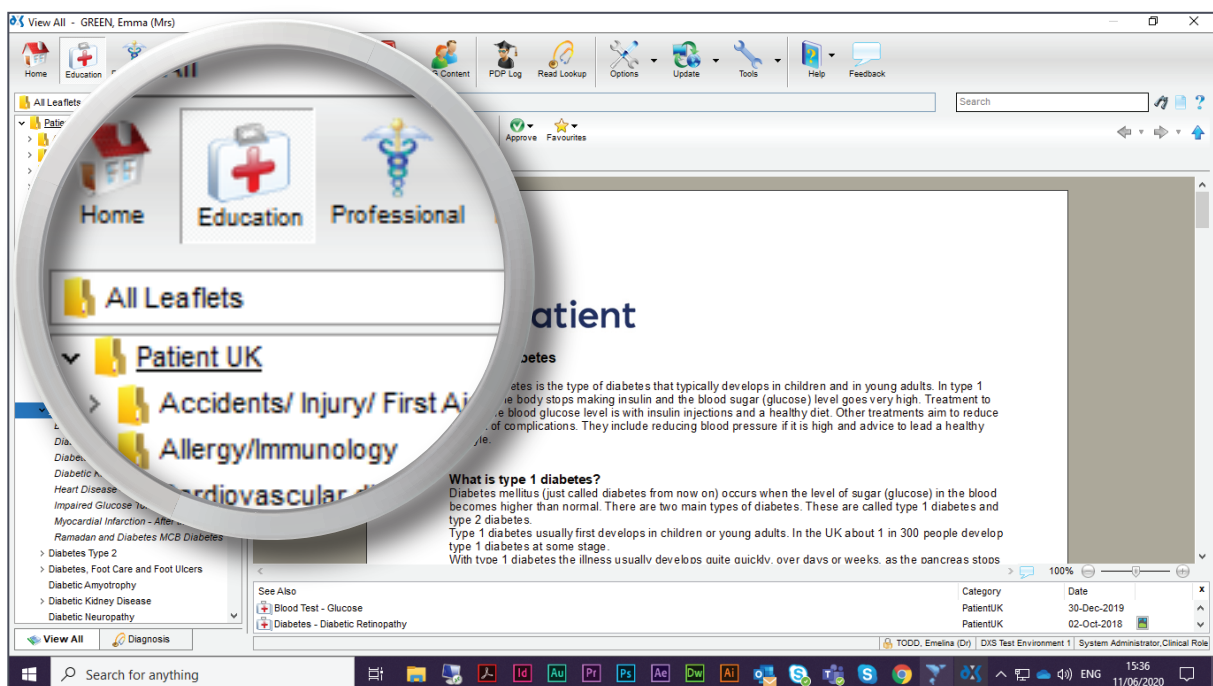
View All - GREEN, Emma (Mrs)

Home Education Professional All

S Content PDP Log Read Lookup Options Update Tools Help Feedback

All Leaflets

Search

Patient UK

Approve Favourites

Home Education Professional

All Leaflets

Patient UK
Accidents/ Injury/ First Ai
Allergy/Immunology
Cardiovascular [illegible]

Heart Disease
Impaired Glucose To
Myocardial Infarction - After
Ramadan and Diabetes MCB Diabetes
Diabetes Type 2
Diabetes, Foot Care and Foot Ulcers
Diabetic Amyotrophy
Diabetic Kidney Disease
Diabetic Neuropathy

View All Diagnosis

atient

betes

etes is the type of diabetes that typically develops in children and in young adults. In type 1 e body stops making insulin and the blood sugar (glucose) level goes very high. Treatment to e blood glucose level is with insulin injections and a healthy diet. Other treatments aim to reduce of complications. They include reducing blood pressure if it is high and advice to lead a healthy le.

What is type 1 diabetes?
Diabetes mellitus (just called diabetes from now on) occurs when the level of sugar (glucose) in the blood becomes higher than normal. There are two main types of diabetes. These are called type 1 diabetes and type 2 diabetes.
Type 1 diabetes usually first develops in children or young adults. In the UK about 1 in 300 people develop type 1 diabetes at some stage.
With type 1 diabetes the illness usually develops quite quickly, over days or weeks, as the pancreas stops

100%

| See Also | Category | Date |
|---|---|---|
| Blood Test - Glucose | PatientUK | 30-Dec-2019 |
| Diabetes - Diabetic Retinopathy | PatientUK | 02-Oct-2018 |

TODD, Emelina (Dr) DXS Test Environment 1 System Administrator,Clinical Role

Search for anything

ENG 15:36 11/06/2020